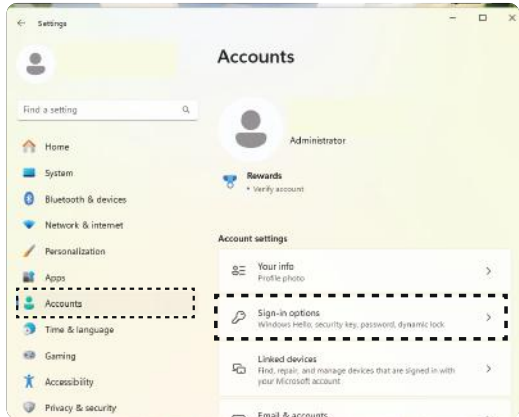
Settings

Find a setting

Home
System
Bluetooth & devices
Network & internet
Personalization
Apps
Accounts
Time & language
Gaming
Accessibility
Privacy & security

Accounts

Administrator

Rewards
• Verify account

Account settings

Your info
Profile photo

Sign-in options
Windows Hello, security key, password, dynamic lock

Linked devices
Find, repair, and manage devices that are signed in with your Microsoft account

Email & accounts